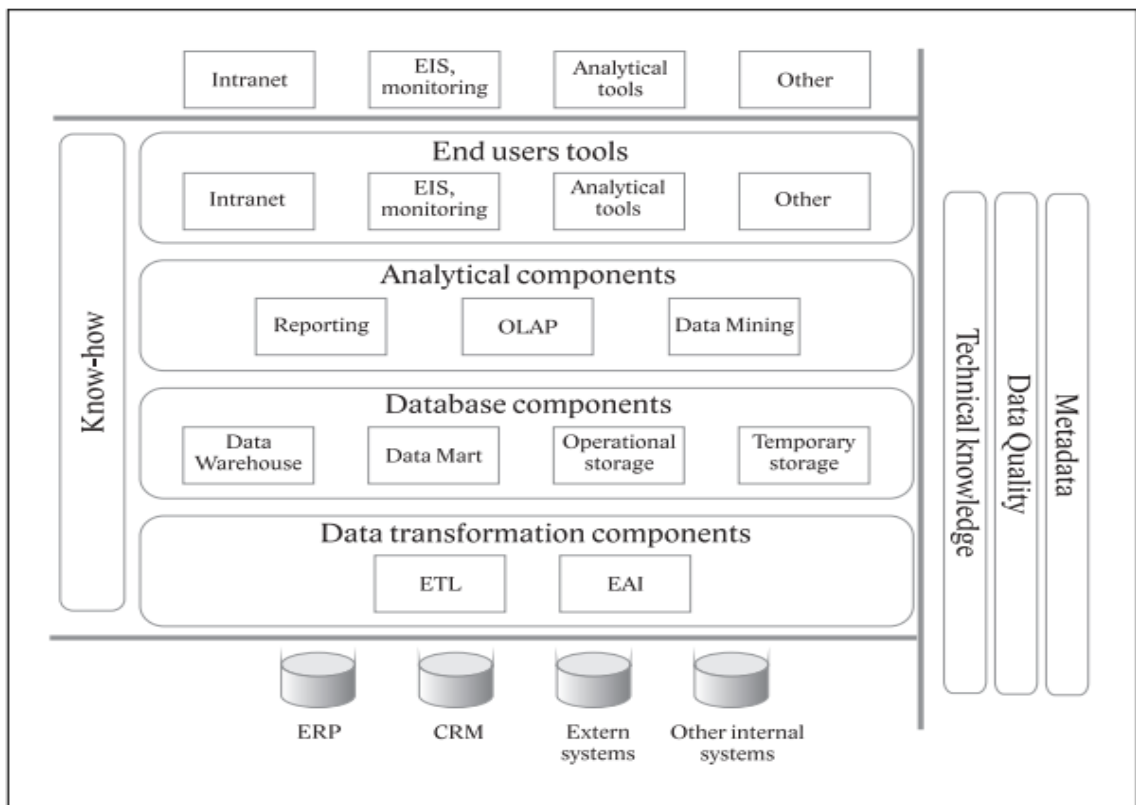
Intranet
EIS, monitoring
Analytical tools
Other

Know-how

End users tools
Intranet
EIS, monitoring
Analytical tools
Other

Analytical components
Reporting
OLAP
Data Mining

Database components
Data Warehouse
Data Mart
Operational storage
Temporary storage

Data transformation components
ETL
EAI

Technical knowledge
Data Quality
Metadata

ERP
CRM
Extern systems
Other internal systems